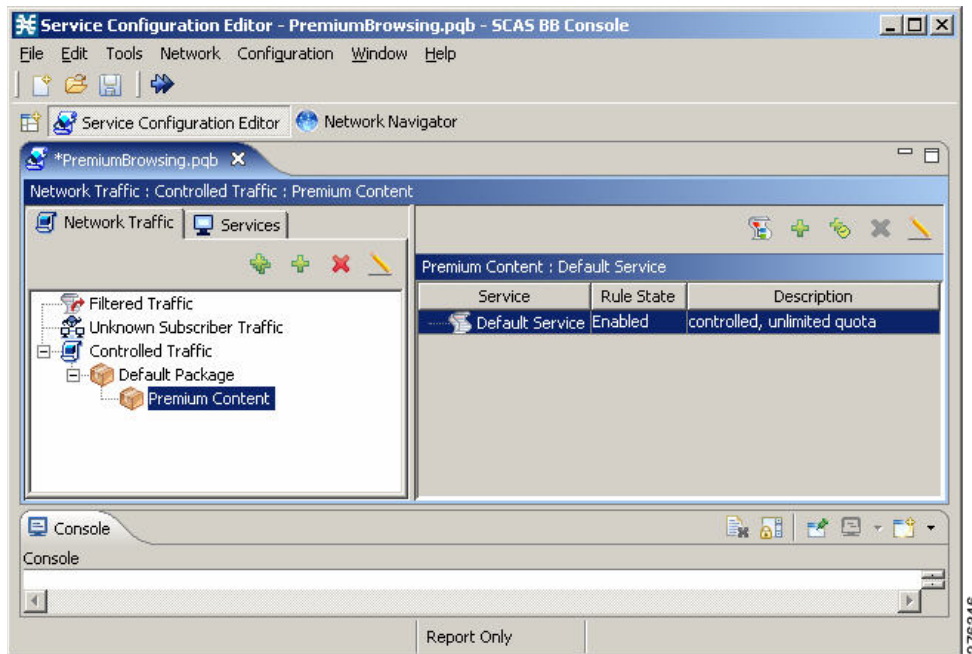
Service Configuration Editor - PremiumBrowsing.pqb - SCAS BB Console

File Edit Tools Network Configuration Window Help

Service Configuration Editor Network Navigator

*PremiumBrowsing.pqb

Network Traffic : Controlled Traffic : Premium Content

Network Traffic Services

Filtered Traffic
Unknown Subscriber Traffic
Controlled Traffic
Default Package
Premium Content

Premium Content : Default Service

| Service | Rule State | Description |
|---|---|---|
| Default Service | Enabled | controlled, unlimited quota |

Console

Console

Report Only

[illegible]